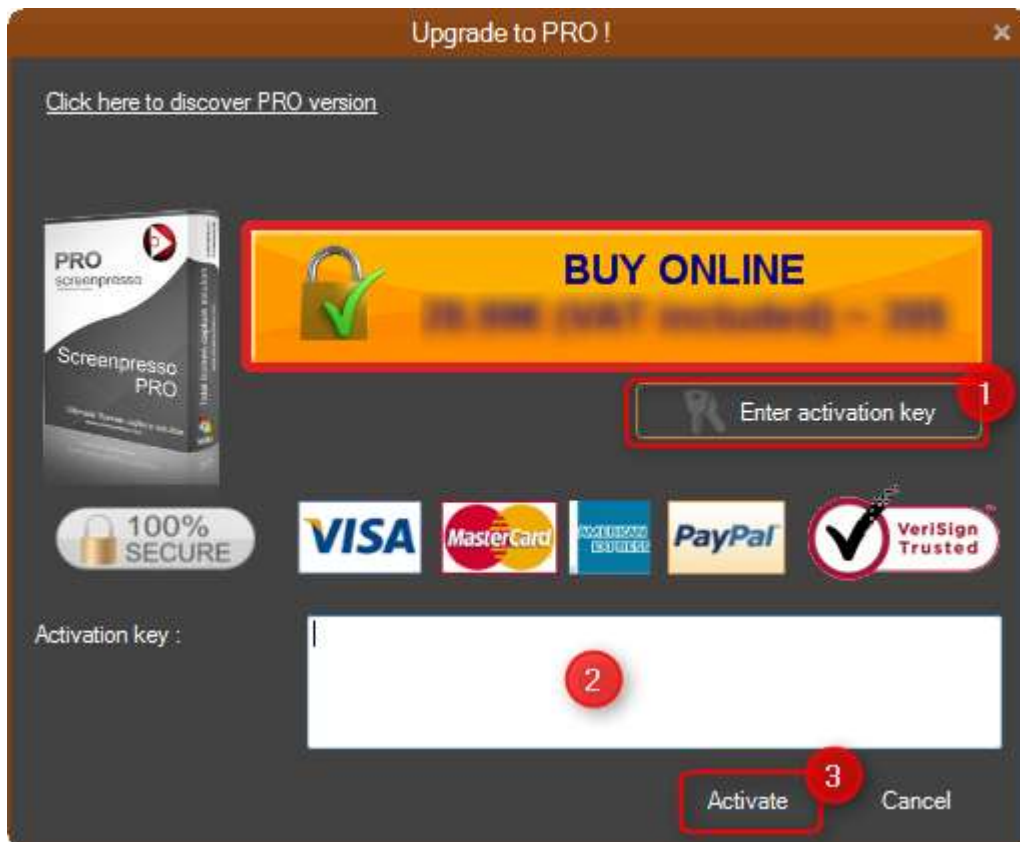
Upgrade to PRO !

Click here to discover PRO version

PRO
screenpresso

Screenpresso PRO

BUY ONLINE
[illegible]

Enter activation key

1

100% SECURE

VISA

MasterCard

AMERICAN EXPRESS

PayPal

VeriSign Trusted

Activation key :

2

3

Activate

Cancel